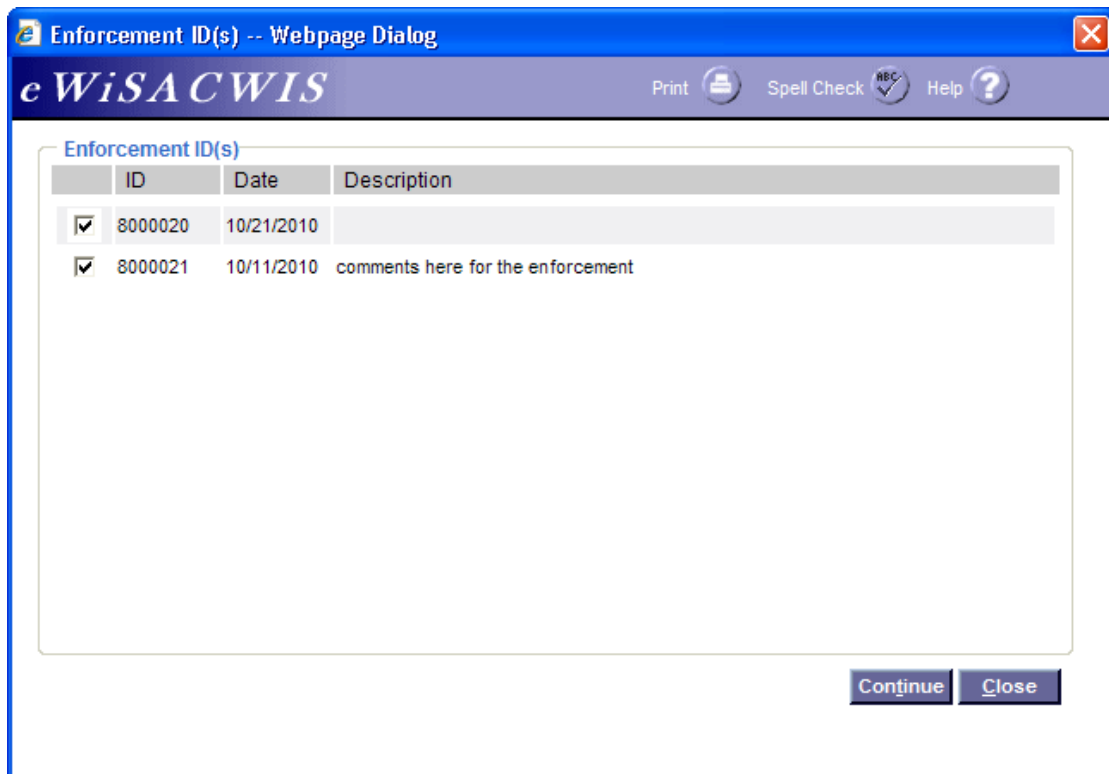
Enforcement ID(s) -- Webpage Dialog

eWiSACWIS

Print Spell Check ABC Help

Enforcement ID(s)

| | ID | Date | Description |
|---|---|---|---|
| ☑ | 8000020 | 10/21/2010 | |
| ☑ | 8000021 | 10/11/2010 | comments here for the enforcement |

Continue Close